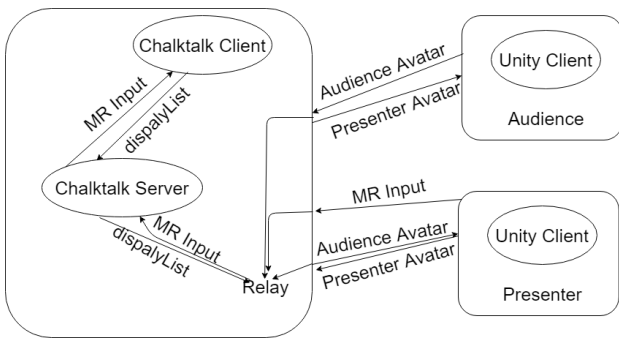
Chalktalk Client

MR Input

dispalyList

Chalktalk Server

MR Input

dispalyList

Relay

Audience Avatar

Presenter Avatar

Unity Client

Audience

MR Input

Audience Avatar

Presenter Avatar

Unity Client

Presenter